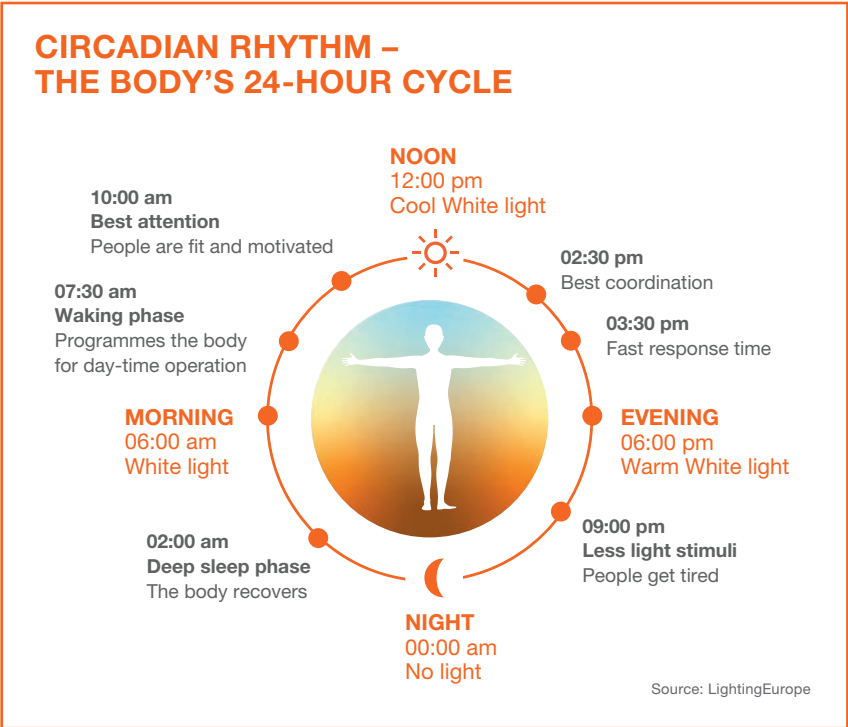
CIRCADIAN RHYTHM – THE BODY'S 24-HOUR CYCLE

NOON
12:00 pm
Cool White light

10:00 am
Best attention
People are fit and motivated

02:30 pm
Best coordination

07:30 am
Waking phase
Programmes the body for day-time operation

03:30 pm
Fast response time

MORNING
06:00 am
White light

EVENING
06:00 pm
Warm White light

09:00 pm
Less light stimuli
People get tired

02:00 am
Deep sleep phase
The body recovers

NIGHT
00:00 am
No light

Source: LightingEurope